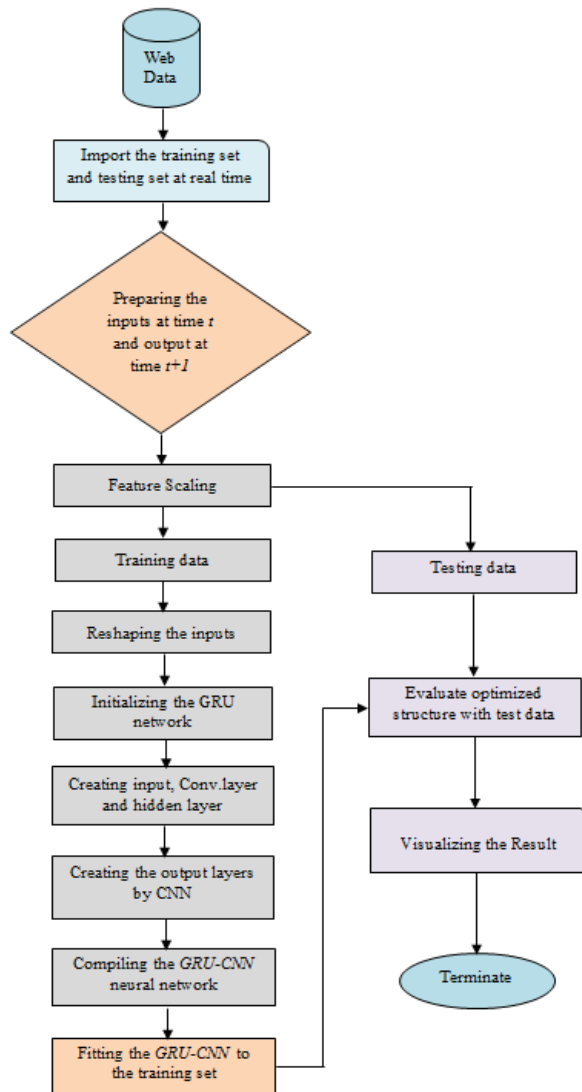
Web Data

Import the training set and testing set at real time

Preparing the inputs at time *t* and output at time *t+1*

Feature Scaling

Training data

Reshaping the inputs

Initializing the GRU network

Creating input, Conv.layer and hidden layer

Creating the output layers by CNN

Compiling the *GRU-CNN* neural network

Fitting the *GRU-CNN* to the training set

Testing data

Evaluate optimized structure with test data

Visualizing the Result

Terminate